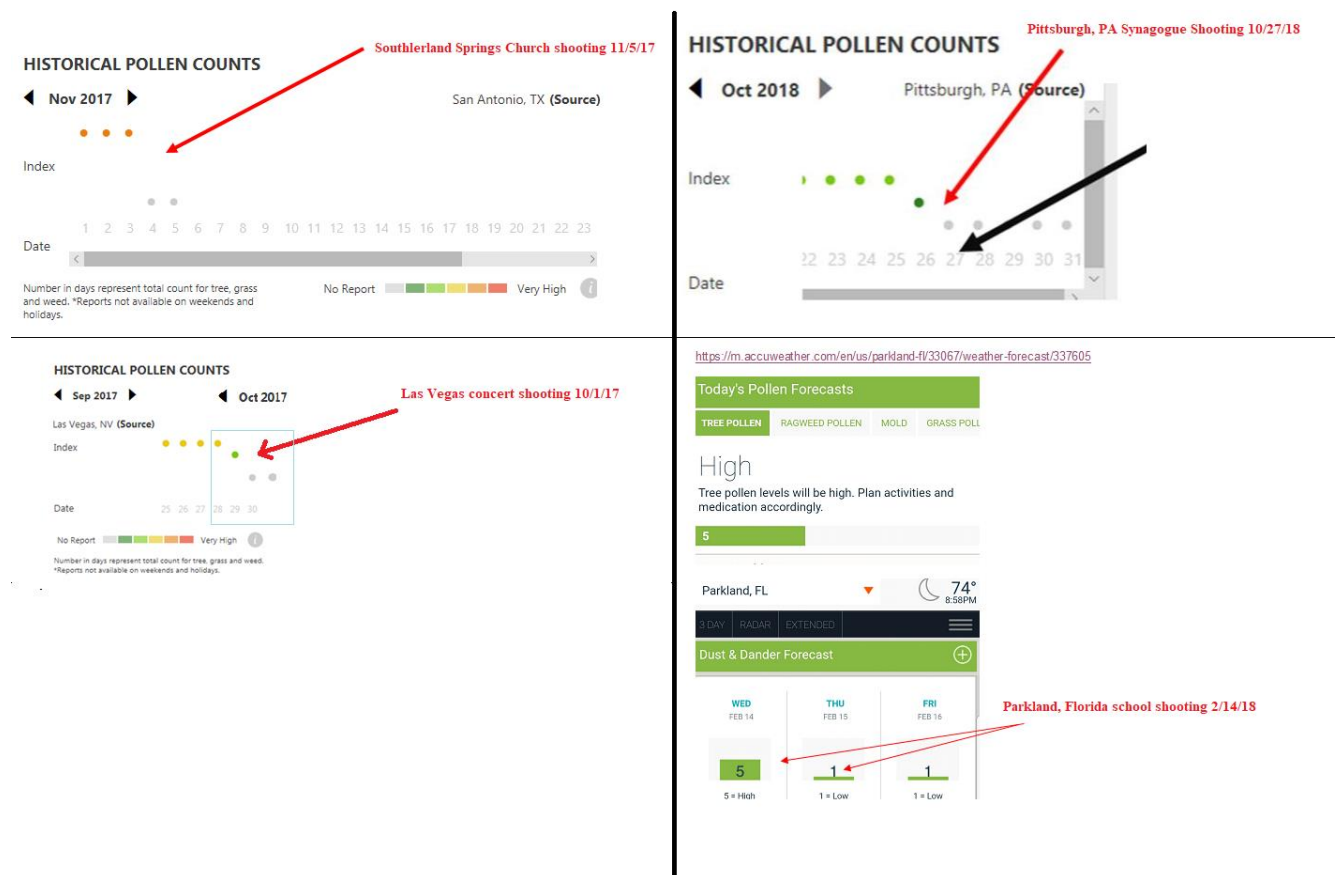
HISTORICAL POLLEN COUNTS

Southlerland Springs Church shooting 11/5/17

Nov 2017

San Antonio, TX (Source)

Index

Date

1 2 3 4 5 6 7 8 9 10 11 12 13 14 15 16 17 18 19 20 21 22 23

Number in days represent total count for tree, grass and weed. *Reports not available on weekends and holidays.

No Report

Very High

HISTORICAL POLLEN COUNTS

Pittsburgh, PA Synagogue Shooting 10/27/18

Oct 2018

Pittsburgh, PA (Source)

Index

Date

22 23 24 25 26 27 28 29 30 31

HISTORICAL POLLEN COUNTS

Sep 2017

Oct 2017

Las Vegas concert shooting 10/1/17

Las Vegas, NV (Source)

Index

Date

25 26 27 28 29 30

No Report

Very High

Number in days represent total count for tree, grass and weed. *Reports not available on weekends and holidays.

https://m.accuweather.com/en/us/parkland-fl/33067/weather-forecast/337605

Today's Pollen Forecasts

TREE POLLEN RAGWEED POLLEN MOLD GRASS POLL

High

Tree pollen levels will be high. Plan activities and medication accordingly.

5

Parkland, FL

74°
8:58PM

3 DAY RADAR EXTENDED

Dust & Dander Forecast

WED
FEB 14

THU
FEB 15

FRI
FEB 16

Parkland, Florida school shooting 2/14/18

5
5 = High

1
1 = Low

1
1 = Low